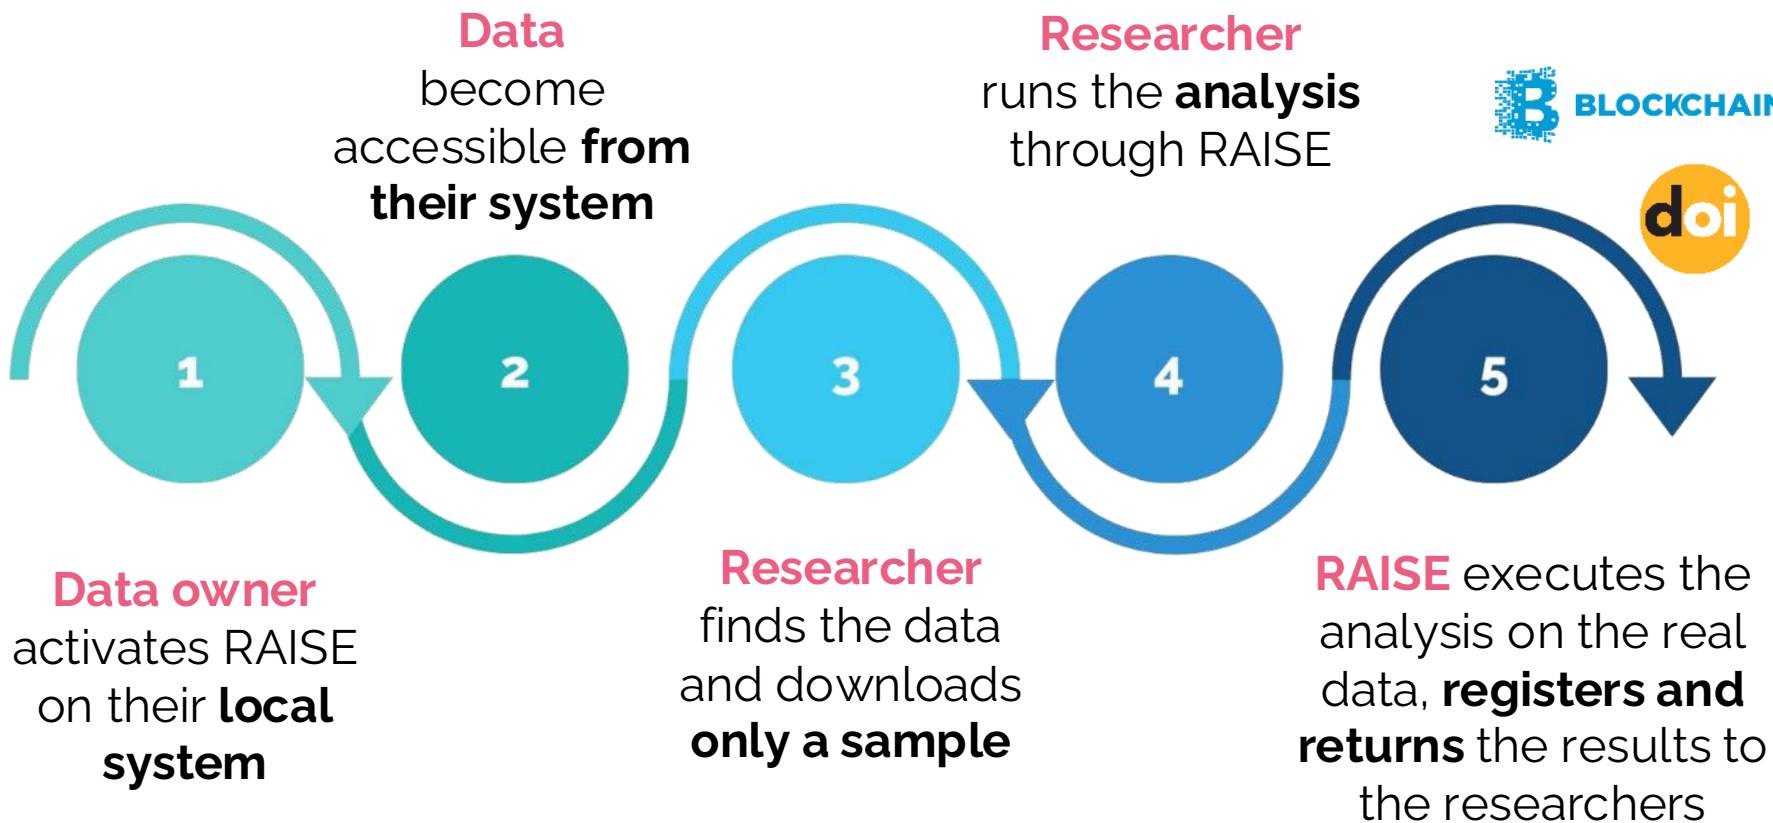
Data become accessible from their system

Researcher runs the analysis through RAISE

BLOCKCHAIN

doi

1

2

3

4

5

Data owner activates RAISE on their local system

Researcher finds the data and downloads only a sample

RAISE executes the analysis on the real data, registers and returns the results to the researchers